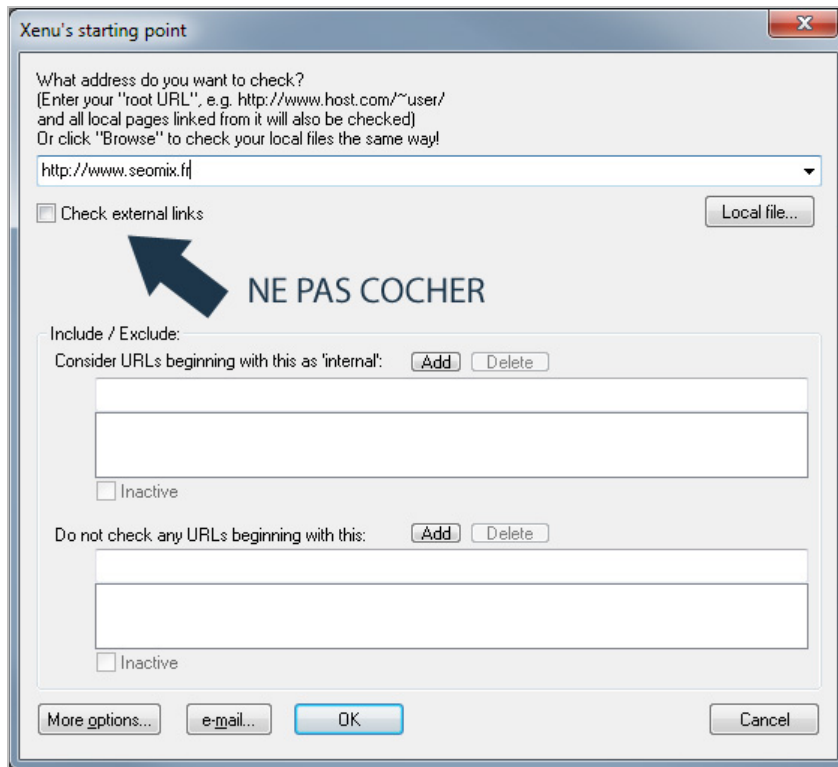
Xenu's starting point

X

What address do you want to check?
(Enter your "root URL", e.g. http://www.host.com/~user/
and all local pages linked from it will also be checked)
Or click "Browse" to check your local files the same way!

http://www.seomix.fr

Check external links

Local file...

NE PAS COCHER

Include / Exclude:

Consider URLs beginning with this as 'internal':

Add

Delete

Inactive

Do not check any URLs beginning with this:

Add

Delete

Inactive

More options...

e-mail...

OK

Cancel